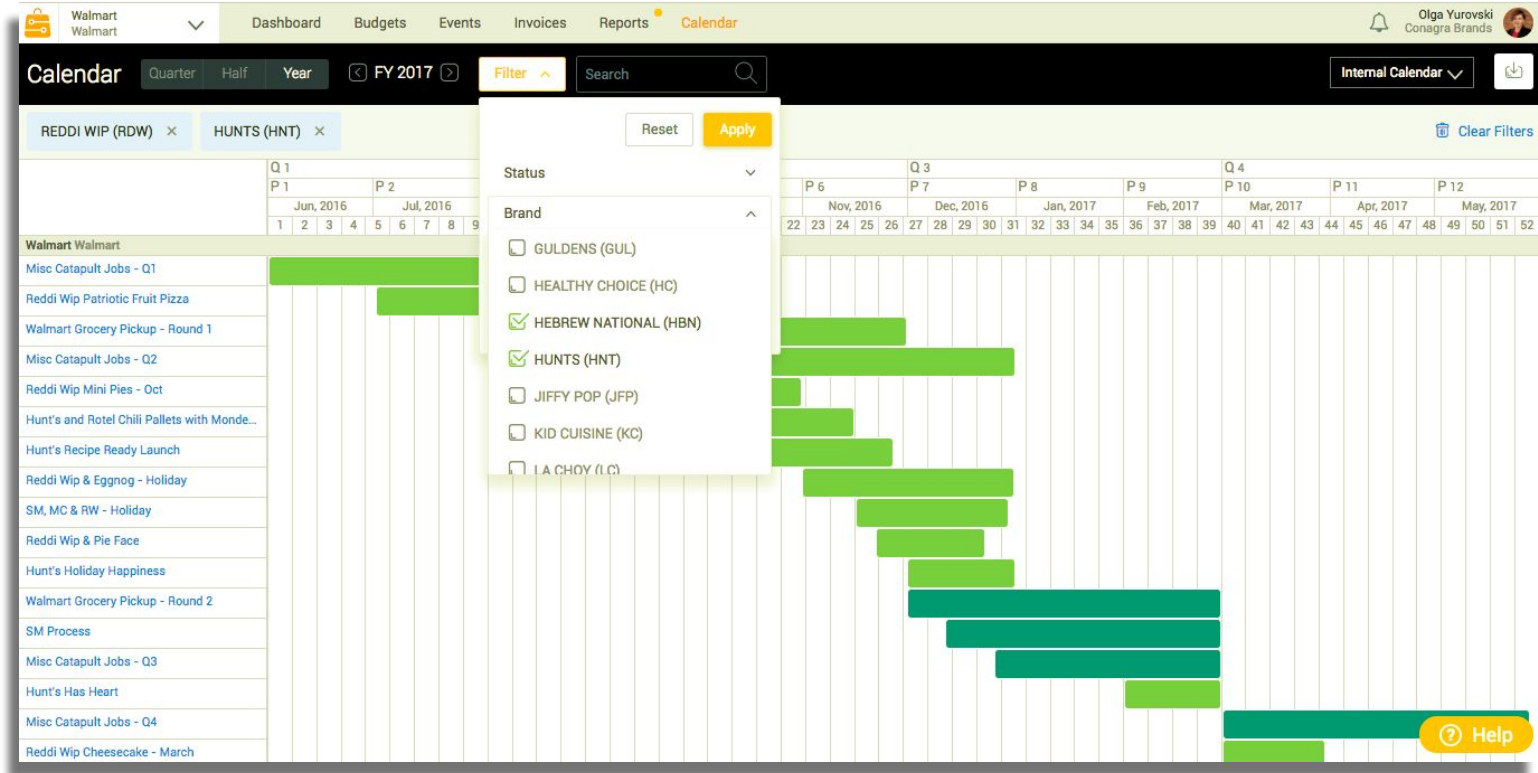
Walmart
Walmart

Dashboard Budgets Events Invoices Reports Calendar

Olga Yurovski
Conagra Brands

Calendar Quarter Half Year FY 2017 Filter Search Internal Calendar

REDDI WIP (RDW) ✕ HUNTS (HNT) ✕

Clear Filters

Reset Apply

Status

Brand

GULDENS (GUL)
HEALTHY CHOICE (HC)
HEBREW NATIONAL (HBN)
HUNTS (HNT)
JIFFY POP (JFP)
KID CUISINE (KC)
LA CHOY (LC)

Q 1 Q 3 Q 4
P 1 P 2 P 6 P 7 P 8 P 9 P 10 P 11 P 12
Jun, 2016 Jul, 2016 Nov, 2016 Dec, 2016 Jan, 2017 Feb, 2017 Mar, 2017 Apr, 2017 May, 2017
1 2 3 4 5 6 7 8 9 22 23 24 25 26 27 28 29 30 31 32 33 34 35 36 37 38 39 40 41 42 43 44 45 46 47 48 49 50 51 52

Walmart Walmart
Misc Catapult Jobs - Q1
Reddi Wip Patriotic Fruit Pizza
Walmart Grocery Pickup - Round 1
Misc Catapult Jobs - Q2
Reddi Wip Mini Pies - Oct
Hunt's and Rotel Chili Pallets with Monde...
Hunt's Recipe Ready Launch
Reddi Wip & Eggnog - Holiday
SM, MC & RW - Holiday
Reddi Wip & Pie Face
Hunt's Holiday Happiness
Walmart Grocery Pickup - Round 2
SM Process
Misc Catapult Jobs - Q3
Hunt's Has Heart
Misc Catapult Jobs - Q4
Reddi Wip Cheesecake - March

Help